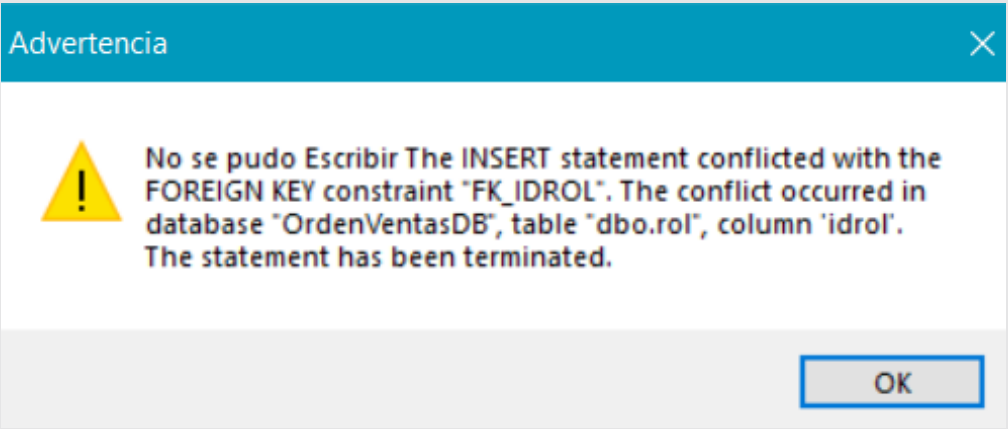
Advertencia

No se pudo Escribir The INSERT statement conflicted with the FOREIGN KEY constraint "FK_IDROL". The conflict occurred in database "OrdenVentasDB", table "dbo.rol", column 'idrol'. The statement has been terminated.

OK